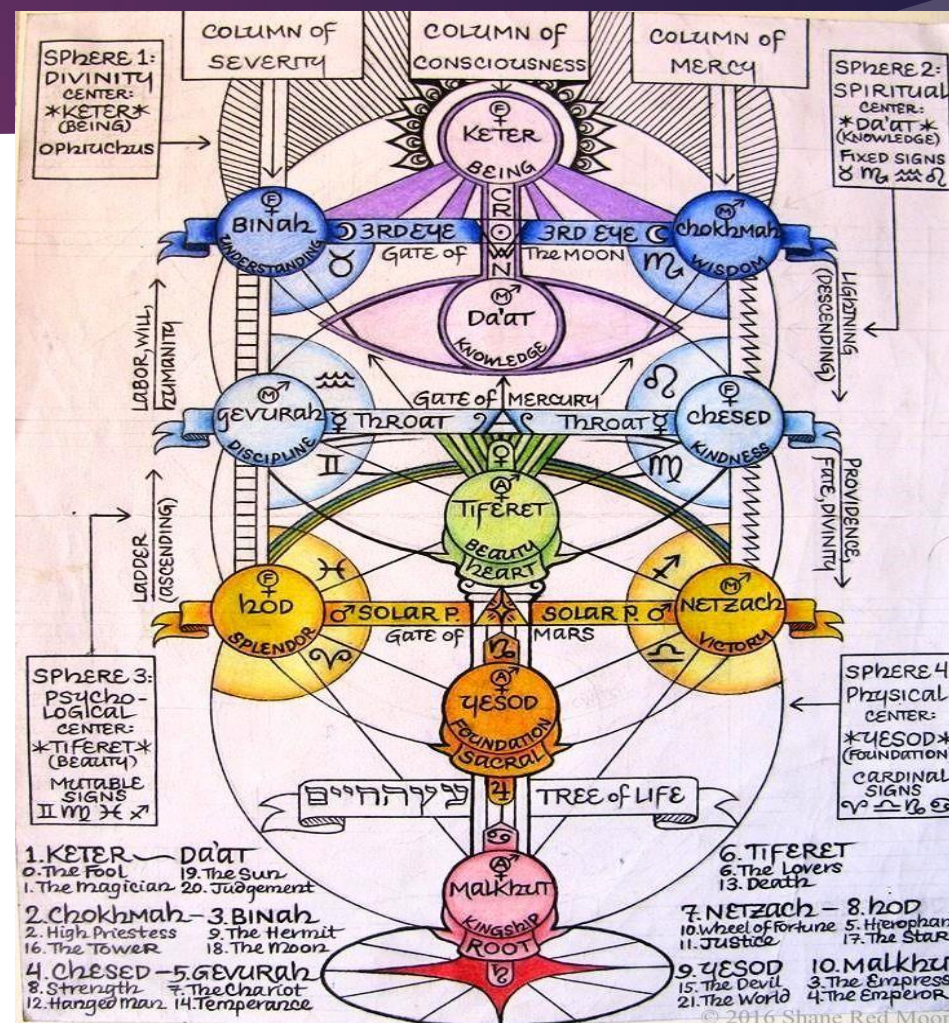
COLUMN of SEVERITY

COLUMN of CONSCIOUSNESS

COLUMN of MERCY

SPHERE 1: DIVINITY CENTER: *KETER* (BEING) OPHIUCHUS

SPHERE 2: SPIRITUAL CENTER: *DA'AT* (KNOWLEDGE) FIXED SIGNS ♉ ♏ ♒ ♌

KETER BEING

CROWN

BINAH UNDERSTANDING

3RD EYE

3RD EYE

GATE OF THE MOON

CHOKHMAH WISDOM

DA'AT KNOWLEDGE

LABOR, WILL, HUMANITY

LIGHTNING (DESCENDING)

GATE of MERCURY

GEVURAH DISCIPLINE

THROAT

THROAT

CHESED KINDNESS

TIFERET BEAUTY HEART

LADDER (ASCENDING)

FATE, DIVINITY, PROVIDENCE

HOD SPLENDOR

SOLAR P.

SOLAR P.

GATE OF MARS

NETZACH VICTORY

SPHERE 3: PSYCHO-LOGICAL CENTER: *TIFERET* (BEAUTY) MUTABLE SIGNS ♊ ♍ ♓ ♐

YESOD FOUNDATION SACRAL

SPHERE 4 PHYSICAL CENTER: *YESOD* (FOUNDATION) CARDINAL SIGNS ♈ ♎ ♑ ♋

עץ החיים

TREE of LIFE

MALKHUT KINGSHIP ROOT

1. KETER — DA'AT
0. The Fool 19. The Sun
1. The Magician 20. Judgement

2. CHOKHMAH — 3. BINAH
2. High Priestess 9. The Hermit
16. The Tower 18. The Moon

4. CHESED — 5. GEVURAH
8. Strength 7. The Chariot
12. Hanged Man 14. Temperance

6. TIFERET
6. The Lovers
13. Death

7. NETZACH — 8. HOD
10. Wheel of Fortune 5. Hierophan
11. Justice 17. The Star

9. YESOD 10. MALKHU
15. The Devil 3. The Empress
21. The World 4. The Emperor

© 2016 Shane Red Moo